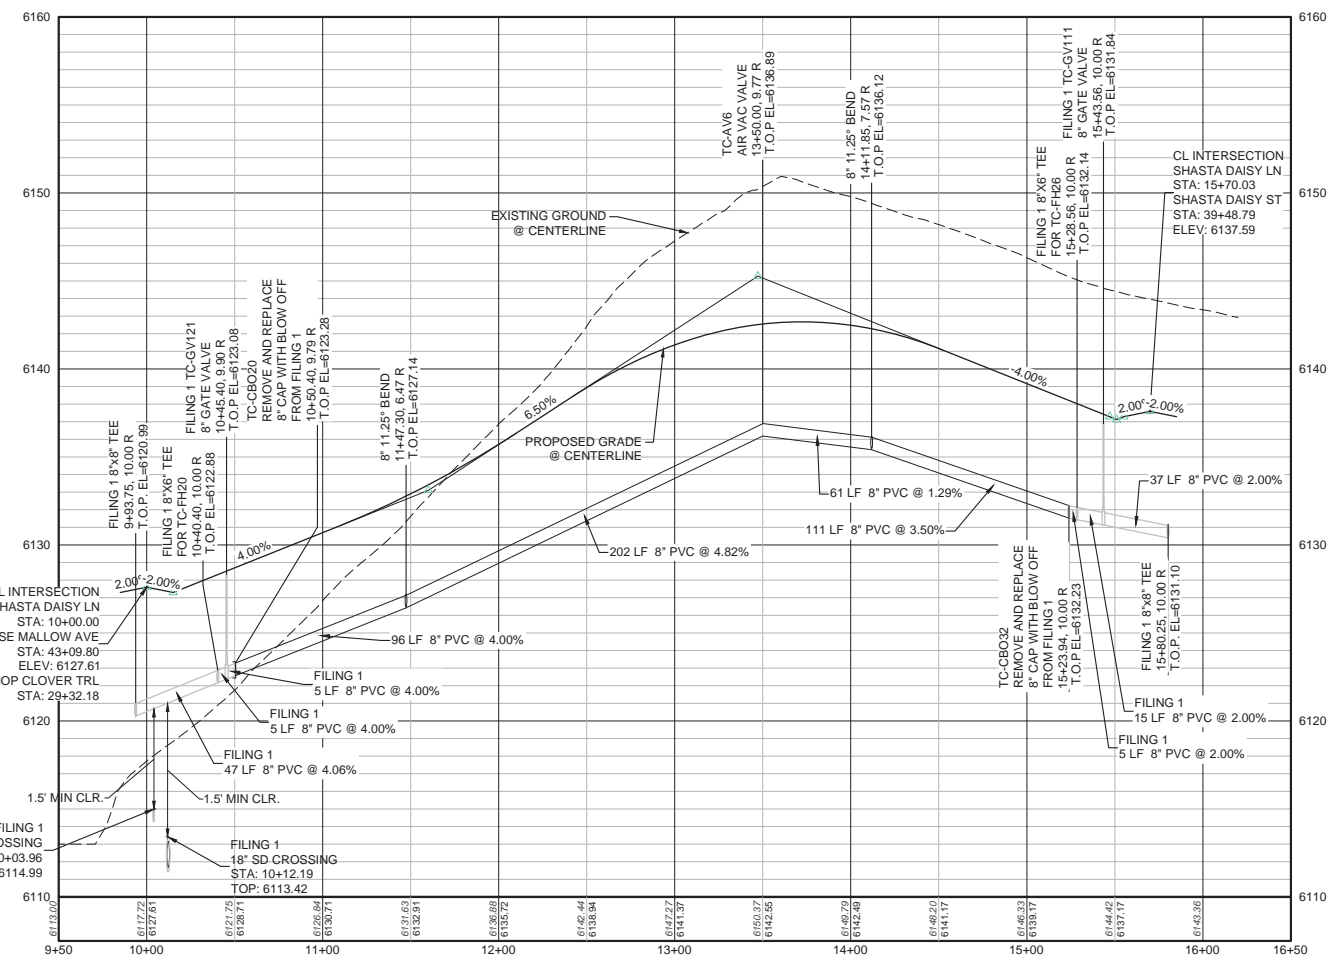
6160
6150
6140
6130
6120
6110

6160
6150
6140
6130
6120
6110

TC-AV6
AIR VAC VALVE
13+50.00, 9.77 R
T.O.P EL=6136.89

8" 11.25° BEND
14+11.85, 7.57 R
T.O.P EL=6136.12

FILING 1 TC-GV111
8" GATE VALVE
15+43.56, 10.00 R
T.O.P EL=6131.84

FILING 1 8"X6" TEE
FOR TC-FH26
15+28.56, 10.00 R
T.O.P EL=6132.14

CL INTERSECTION
SHASTA DAISY LN
STA: 15+70.03
SHASTA DAISY ST
STA: 39+48.79
ELEV: 6137.59

EXISTING GROUND
@ CENTERLINE

FILING 1 TC-GV121
8" GATE VALVE
10+45.40, 9.90 R
T.O.P EL=6123.08

TC-CBO20
REMOVE AND REPLACE
8" CAP WITH BLOW OFF
FROM FILING 1
10+50.40, 9.79 R
T.O.P EL=6123.28

8" 11.25° BEND
11+47.30, 6.47 R
T.O.P EL=6127.14

FILING 1 8"x8" TEE
9+93.75, 10.00 R
T.O.P. EL=6120.99

FILING 1 8"X6" TEE
FOR TC-FH20
10+40.40, 10.00 R
T.O.P EL=6122.88

6.50%
-4.00%
2.00%
-2.00%
4.00%
2.00%
-2.00%

PROPOSED GRADE
@ CENTERLINE

61 LF 8" PVC @ 1.29%
111 LF 8" PVC @ 3.50%
37 LF 8" PVC @ 2.00%
202 LF 8" PVC @ 4.82%

L INTERSECTION
SHASTA DAISY LN
STA: 10+00.00
SE MALLOW AVE
STA: 43+09.80
ELEV: 6127.61
OP CLOVER TRL
STA: 29+32.18

96 LF 8" PVC @ 4.00%

FILING 1
5 LF 8" PVC @ 4.00%

FILING 1
5 LF 8" PVC @ 4.00%

FILING 1
47 LF 8" PVC @ 4.06%

TC-CBO32
REMOVE AND REPLACE
8" CAP WITH BLOW OFF
FROM FILING 1
15+23.94, 10.00 R
T.O.P EL=6132.23

FILING 1 8"x8" TEE
15+80.25, 10.00 R
T.O.P. EL=6131.10

FILING 1
15 LF 8" PVC @ 2.00%

FILING 1
5 LF 8" PVC @ 2.00%

1.5' MIN CLR.
1.5' MIN CLR.

FILING 1
OSSING
0+03.96
6114.99

FILING 1
18" SD CROSSING
STA: 10+12.19
TOP: 6113.42

6113.00
6117.72
6127.61
6121.75
6128.71
6126.84
6130.71
6131.63
6132.91
6136.88
6135.72
6142.44
6138.94
6147.27
6141.37
6150.37
6142.55
6149.79
6142.49
6148.20
6141.17
6146.33
6139.17
6144.42
6137.17
6143.36

9+50
10+00
11+00
12+00
13+00
14+00
15+00
16+00
16+50